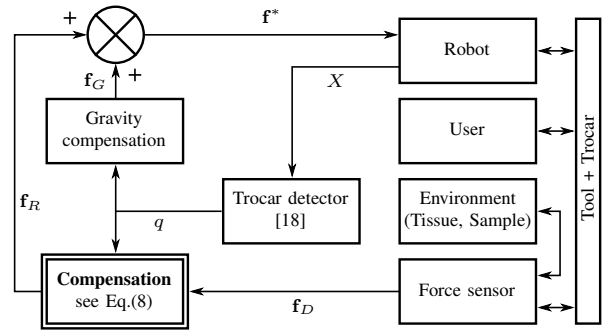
+

$\mathbf{f}^*$

Robot

$\mathbf{f}_G$ +

$X$

Gravity compensation

User

Tool + Trocar

$\mathbf{f}_R$

Trocar detector [18]

Environment (Tissue, Sample)

$q$

**Compensation** see Eq.(8)

$\mathbf{f}_D$

Force sensor